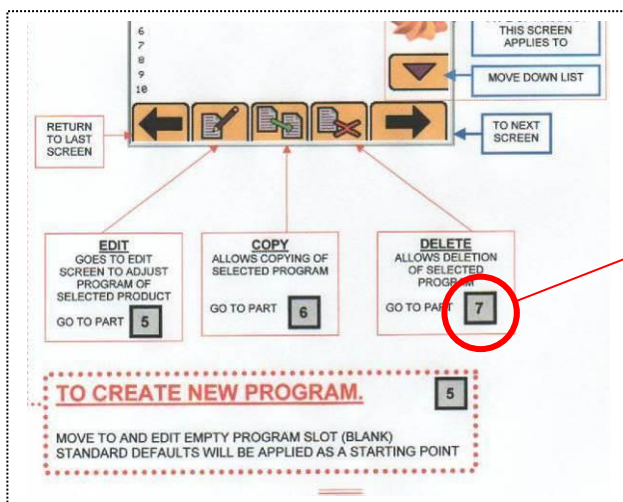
6
7
8
9
10

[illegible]
THIS SCREEN
APPLIES TO

MOVE DOWN LIST

RETURN TO LAST SCREEN

TO NEXT SCREEN

EDIT
GOES TO EDIT SCREEN TO ADJUST PROGRAM OF SELECTED PRODUCT
GO TO PART 5

COPY
ALLOWS COPYING OF SELECTED PROGRAM
GO TO PART 6

DELETE
ALLOWS DELETION OF SELECTED PROGRAM
GO TO PART 7

TO CREATE NEW PROGRAM.

5

MOVE TO AND EDIT EMPTY PROGRAM SLOT (BLANK)
STANDARD DEFAULTS WILL BE APPLIED AS A STARTING POINT